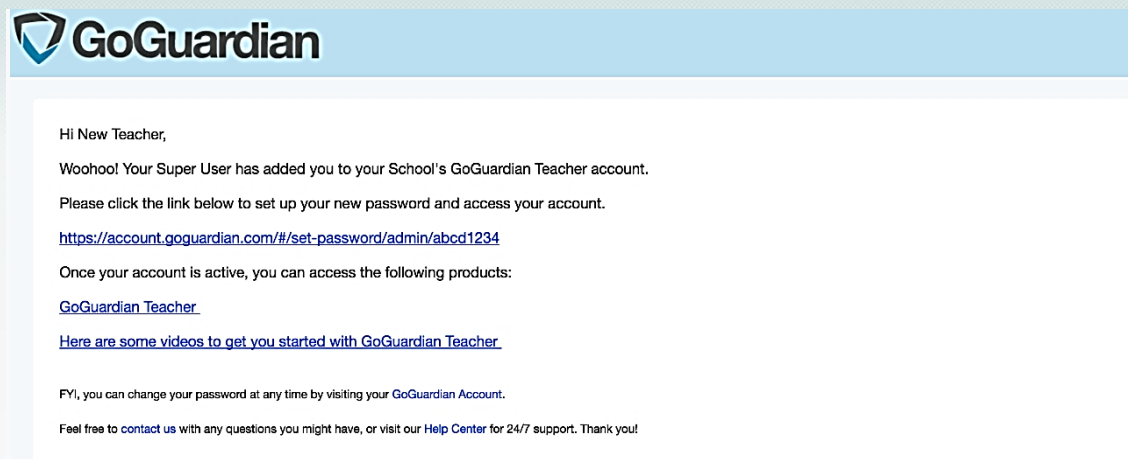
GoGuardian

Hi New Teacher,

Woohoo! Your Super User has added you to your School's GoGuardian Teacher account.

Please click the link below to set up your new password and access your account.

https://account.goguardian.com/#/set-password/admin/abcd1234

Once your account is active, you can access the following products:

GoGuardian Teacher

Here are some videos to get you started with GoGuardian Teacher

FYI, you can change your password at any time by visiting your GoGuardian Account.

Feel free to contact us with any questions you might have, or visit our Help Center for 24/7 support. Thank you!